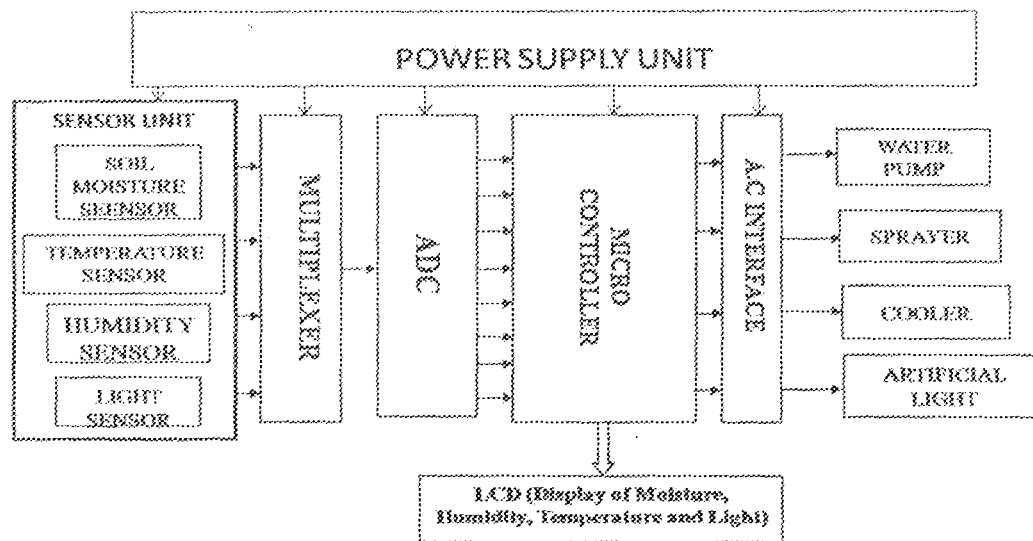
POWER SUPPLY UNIT

SENSOR UNIT

SOIL MOISTURE SENSOR

TEMPERATURE SENSOR

HUMIDITY SENSOR

LIGHT SENSOR

MULTIPLEXER

ADC

MICRO CONTROLLER

AC INTERFACE

WATER PUMP

SPRAYER

COOLER

ARTIFICIAL LIGHT

LCD (Display of Moisture, Humidity, Temperature and Light)